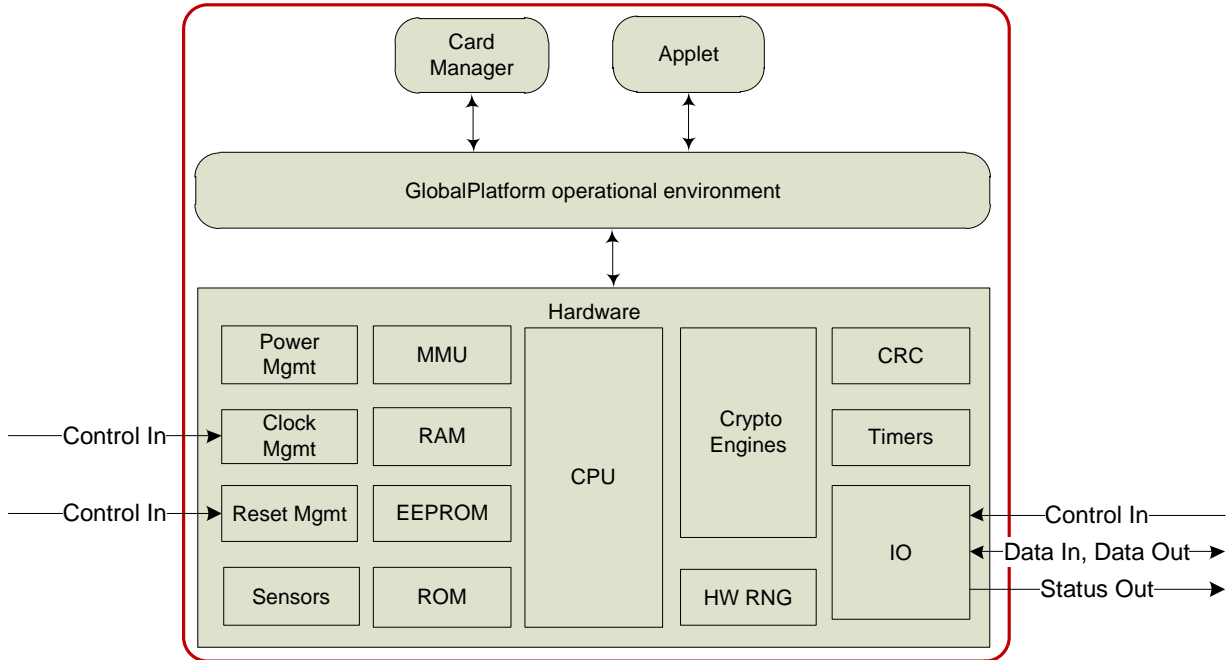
Card Manager

Applet

GlobalPlatform operational environment

Hardware

Power Mgmt

MMU

CPU

Crypto Engines

CRC

Control In

Clock Mgmt

RAM

Timers

Control In

Reset Mgmt

EEPROM

IO

Control In

Data In, Data Out

Status Out

Sensors

ROM

HW RNG